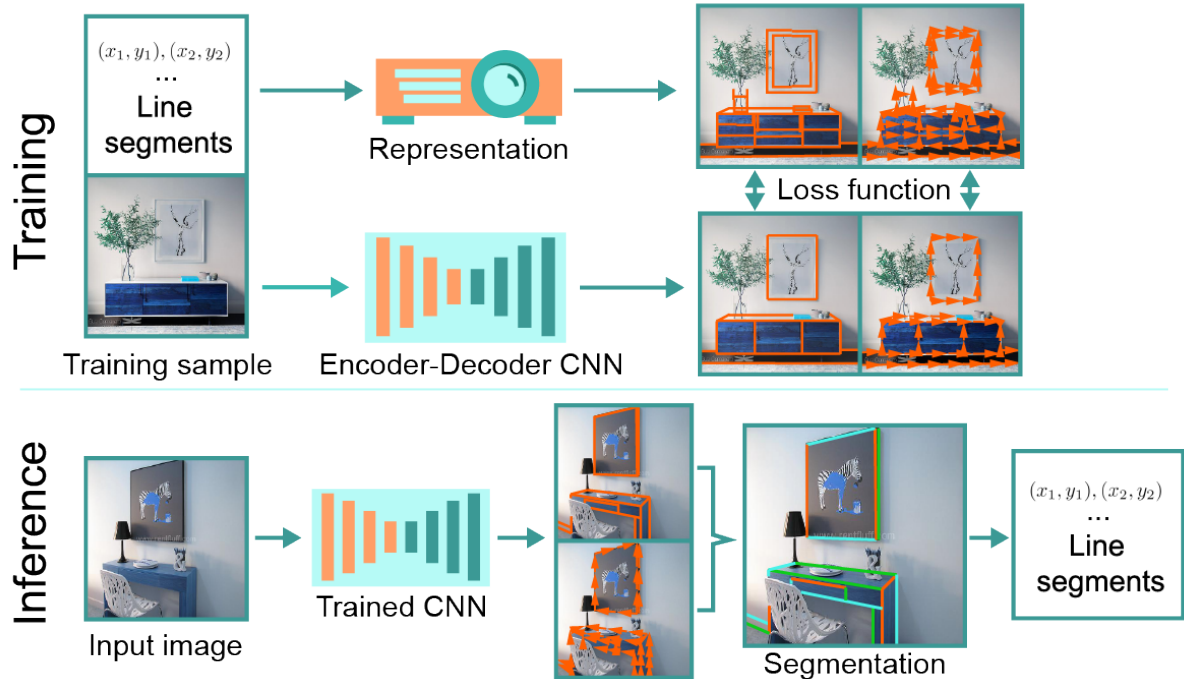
Training

$(x_1, y_1), (x_2, y_2)$
...
Line segments

Training sample

Representation

Encoder-Decoder CNN

Loss function

Inference

Input image

Trained CNN

Segmentation

$(x_1, y_1), (x_2, y_2)$
...
Line segments